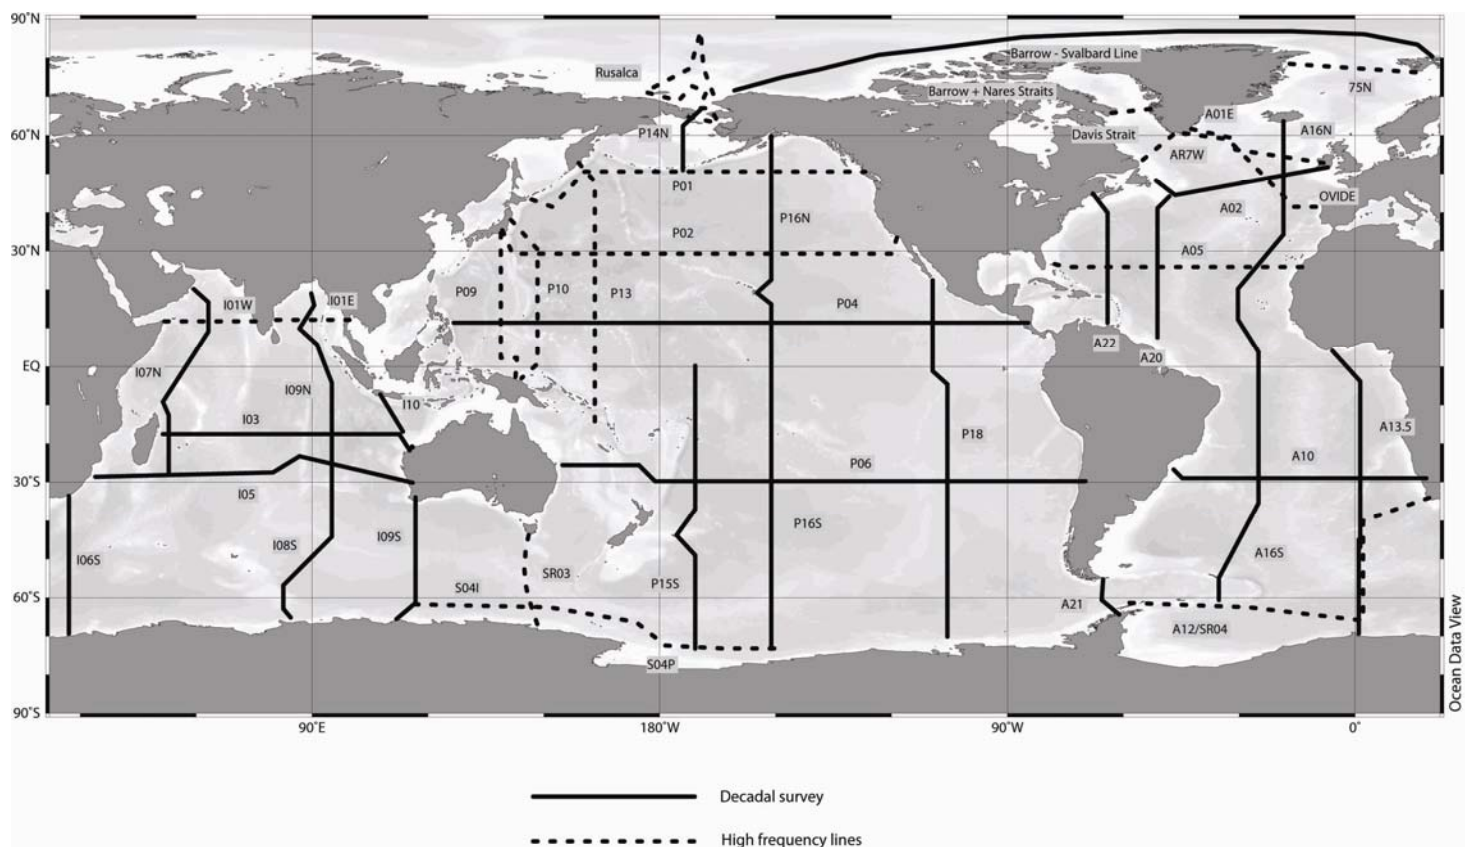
90°N
60°N
30°N
EQ
30°S
60°S
90°S

Rusalca
Barrow - Svalbard Line
Barrow + Nares Straits
Davis Strait
A01E
75N
A16N
AR7W
P14N
P01
P16N
OVIDE
A02
P02
A05
I01W
I01E
P09
P10
P13
P04
A22
A20
I07N
I09N
I10
I03
P18
A13.5
A10
P06
I05
I08S
I09S
P16S
I06S
SR03
S04I
P15S
A16S
A21
A12/SR04
S04P

90°E
180°W
90°W
0°

Ocean Data View

Decadal survey
High frequency lines